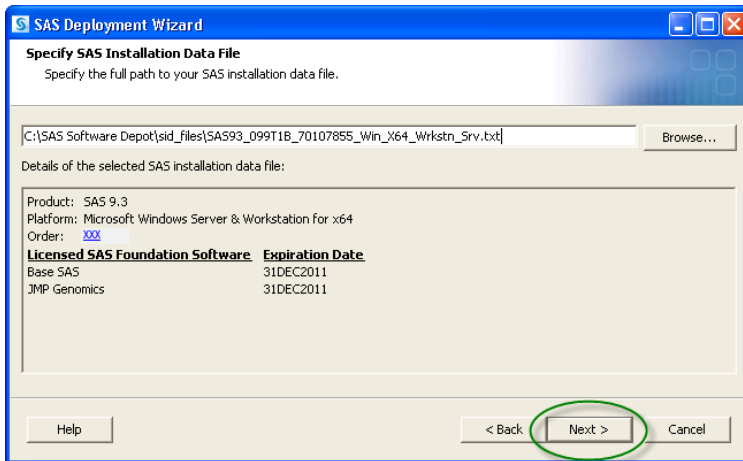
SAS Deployment Wizard

Specify SAS Installation Data File
Specify the full path to your SAS installation data file.

C:\SAS Software Depot\sid_files\SAS93_099T1B_70107855_Win_X64_Wrkstn_Srv.txt

Browse...

Details of the selected SAS installation data file:

Product: SAS 9.3
Platform: Microsoft Windows Server & Workstation for x64
Order: XXX

| Licensed SAS Foundation Software | Expiration Date |
|---|---|
| Base SAS | 31DEC2011 |
| JMP Genomics | 31DEC2011 |

Help

< Back

Next >

Cancel